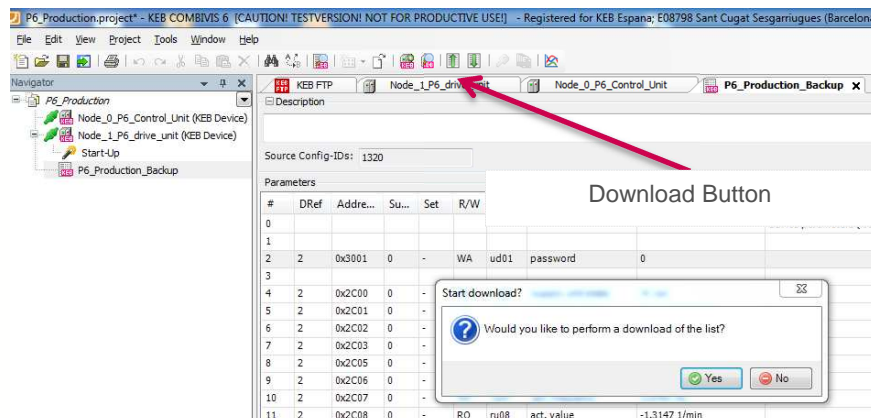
P6_Production.project* - KEB COMBIVIS 6 [CAUTION! TESTVERSION! NOT FOR PRODUCTIVE USE!] - Registered for KEB Espana; E08798 Sant Cugat Sesgarriugues (Barcelona

File Edit View Project Tools Window Help

Navigator

P6_Production
Node_0_P6_Control_Unit (KEB Device)
Node_1_P6_drive_unit (KEB Device)
Start-Up
P6_Production_Backup

KEB FTP | Node_1_P6_drive_unit | Node_0_P6_Control_Unit | P6_Production_Backup

Description

Source Config-IDs: 1320

Parameters

Download Button

| # | DRef | Addre... | Su... | Set | R/W | | | |
|---|---|---|---|---|---|---|---|---|
| 0 | | | | | | | | |
| 1 | | | | | | | | |
| 2 | 2 | 0x3001 | 0 | - | WA | ud01 | password | 0 |
| 3 | | | | | | | | |
| 4 | 2 | 0x2C00 | 0 | - | | | | |
| 5 | 2 | 0x2C01 | 0 | - | | | | |
| 6 | 2 | 0x2C02 | 0 | - | | | | |
| 7 | 2 | 0x2C03 | 0 | - | | | | |
| 8 | 2 | 0x2C05 | 0 | - | | | | |
| 9 | 2 | 0x2C06 | 0 | - | | | | |
| 10 | 2 | 0x2C07 | 0 | - | | | | |
| 11 | 2 | 0x2C08 | 0 | - | RO | ru08 | act. value | -1.3147 1/min |

Start download?

Would you like to perform a download of the list?

Yes No